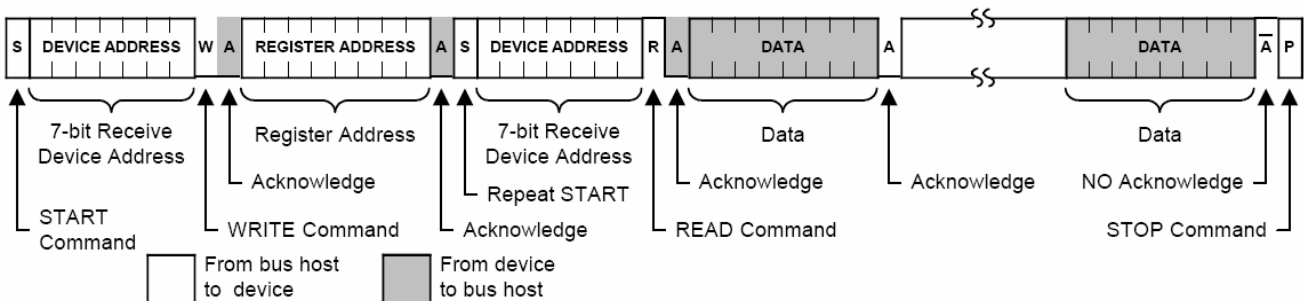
S DEVICE ADDRESS W A REGISTER ADDRESS A S DEVICE ADDRESS R A DATA A DATA $\overline{A}$ P

7-bit Receive Device Address

Register Address

7-bit Receive Device Address

Data

Data

Acknowledge

Repeat START

Acknowledge

Acknowledge

NO Acknowledge

START Command

WRITE Command

Acknowledge

READ Command

STOP Command

From bus host to device

From device to bus host